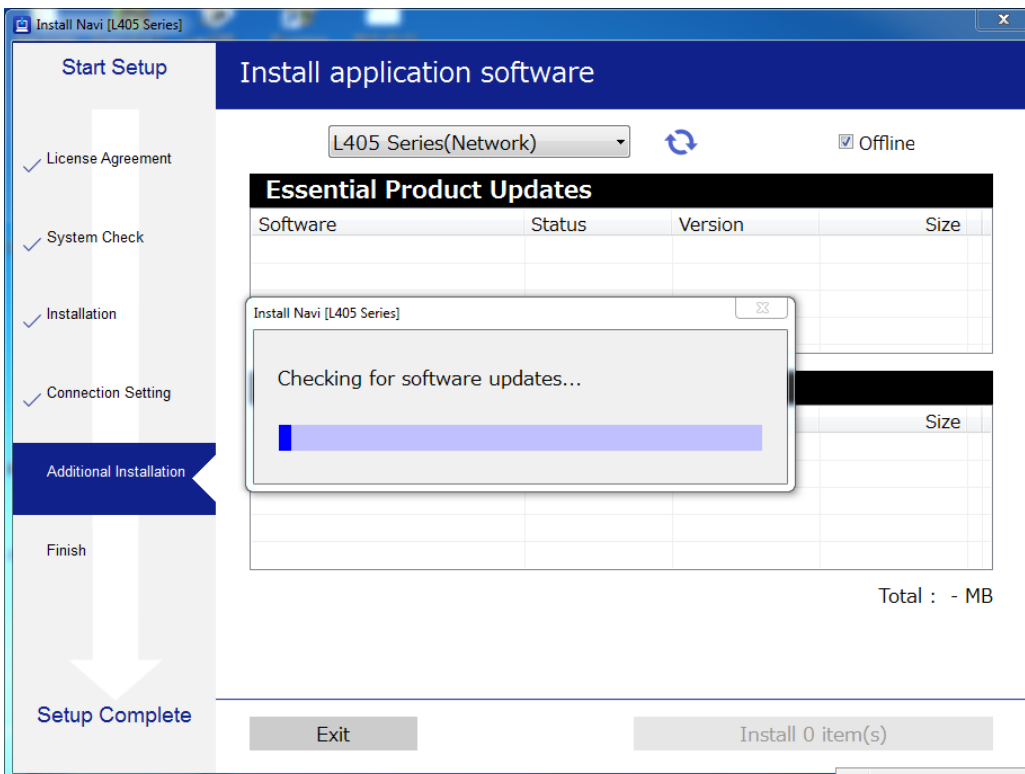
Install Navi [L405 Series]

Start Setup

License Agreement

System Check

Installation

Connection Setting

Additional Installation

Finish

Setup Complete

Install application software

L405 Series(Network)

Offline

Essential Product Updates

| Software | Status | Version | Size |
|---|---|---|---|

Install Navi [L405 Series]

Checking for software updates...

Size

Total : - MB

Exit

Install 0 item(s)